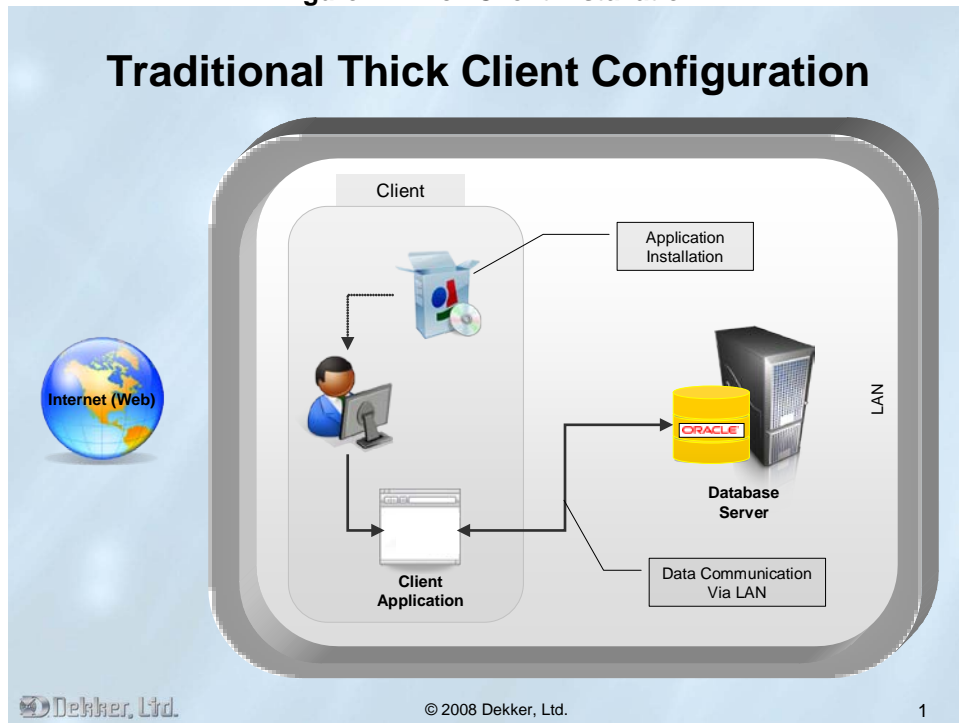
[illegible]

Traditional Thick Client Configuration

Client

Application Installation

Internet (Web)

ORACLE

LAN

Database Server

Client Application

Data Communication Via LAN

Dekker, Ltd.

© 2008 Dekker, Ltd.

1